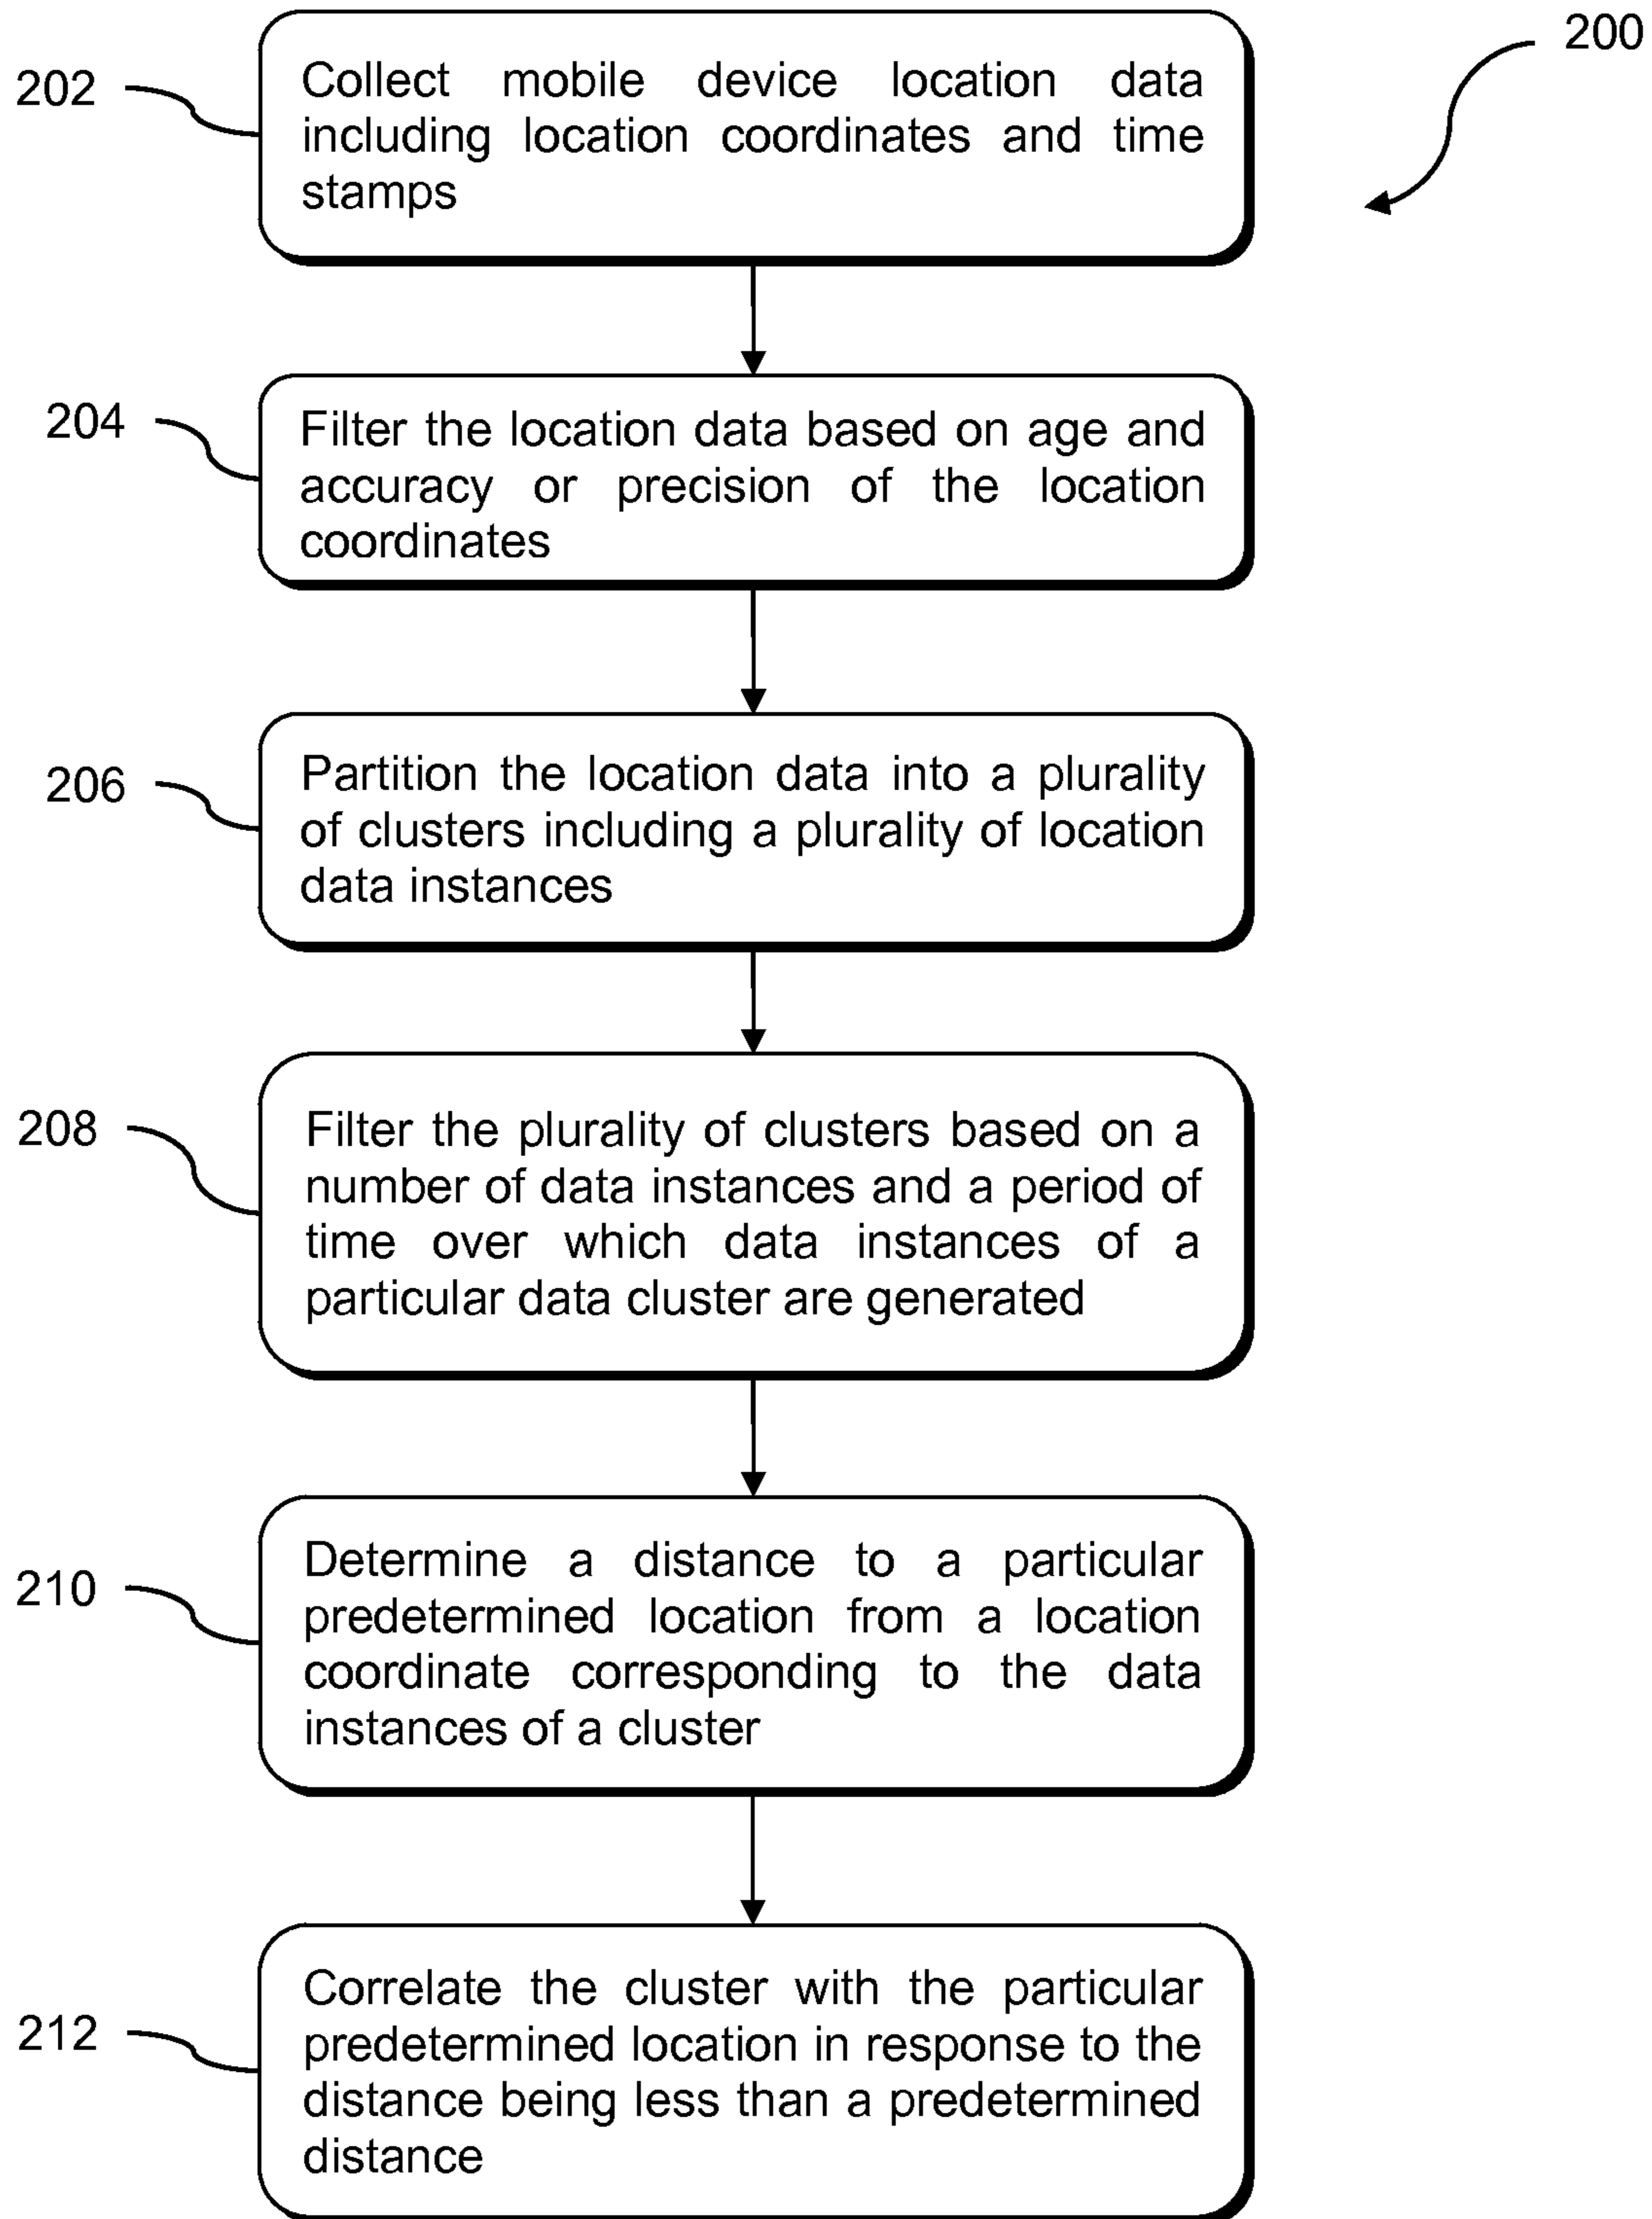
200

202

Collect mobile device location data including location coordinates and time stamps

204

Filter the location data based on age and accuracy or precision of the location coordinates

206

Partition the location data into a plurality of clusters including a plurality of location data instances

208

Filter the plurality of clusters based on a number of data instances and a period of time over which data instances of a particular data cluster are generated

210

Determine a distance to a particular predetermined location from a location coordinate corresponding to the data instances of a cluster

212

Correlate the cluster with the particular predetermined location in response to the distance being less than a predetermined distance